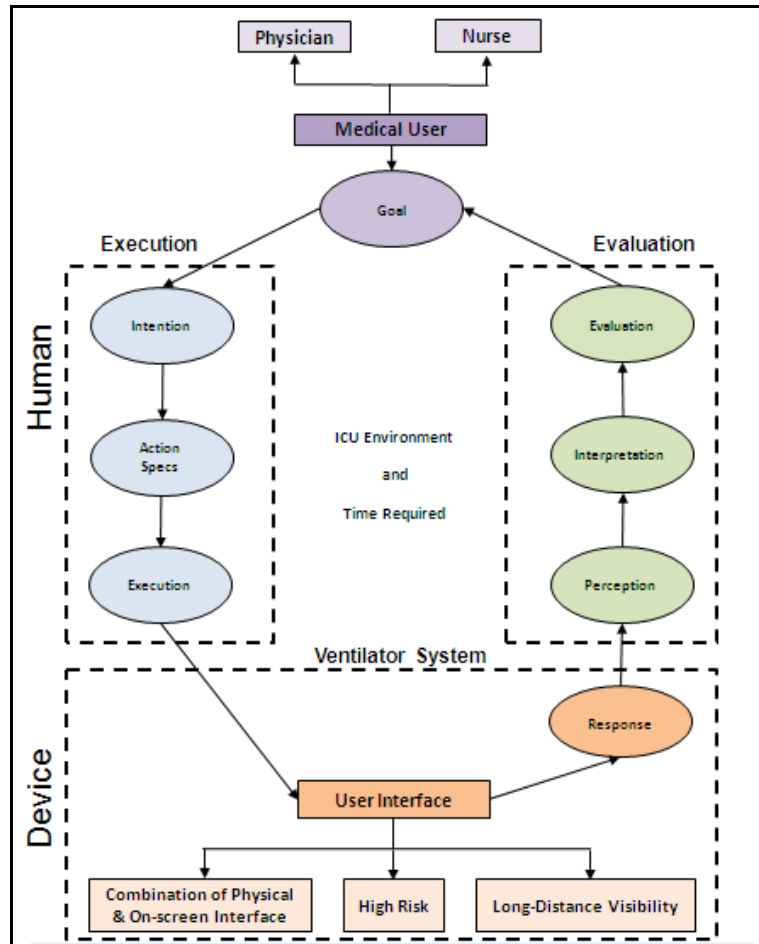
Physician

Nurse

Medical User

Goal

Execution

Evaluation

Human

Intention

Action Specs

Execution

ICU Environment

and

Time Required

Evaluation

Interpretation

Perception

Ventilator System

Device

Response

User Interface

Combination of Physical & On-screen Interface

High Risk

Long-Distance Visibility